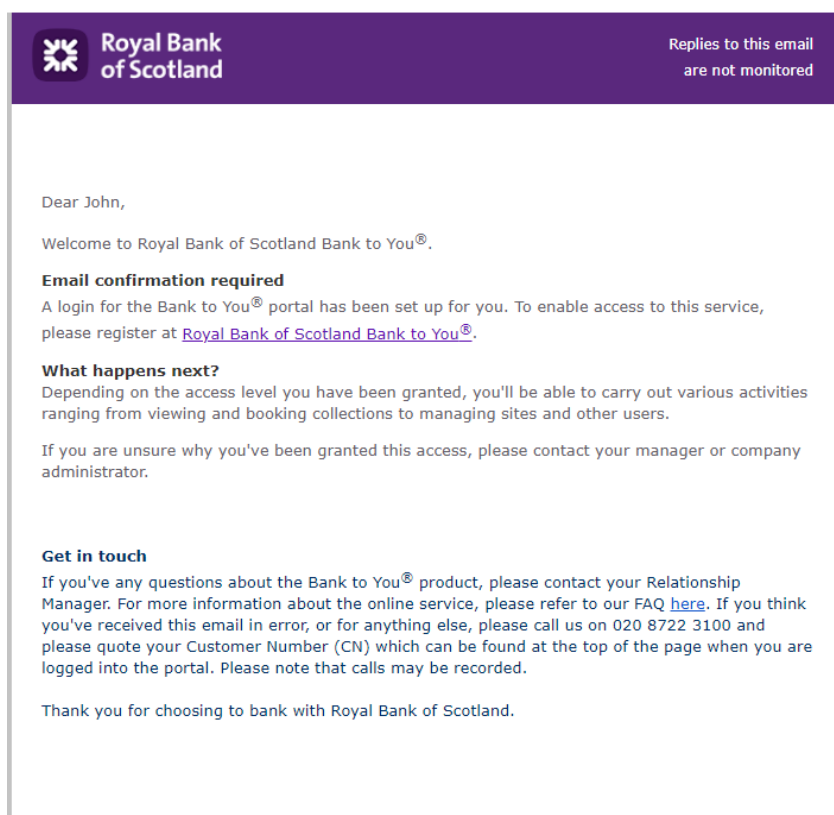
Royal Bank of Scotland

Replies to this email are not monitored

Dear John,

Welcome to Royal Bank of Scotland Bank to You®.

**Email confirmation required**
A login for the Bank to You® portal has been set up for you. To enable access to this service, please register at Royal Bank of Scotland Bank to You®.

**What happens next?**
Depending on the access level you have been granted, you'll be able to carry out various activities ranging from viewing and booking collections to managing sites and other users.

If you are unsure why you've been granted this access, please contact your manager or company administrator.

**Get in touch**
If you've any questions about the Bank to You® product, please contact your Relationship Manager. For more information about the online service, please refer to our FAQ here. If you think you've received this email in error, or for anything else, please call us on 020 8722 3100 and please quote your Customer Number (CN) which can be found at the top of the page when you are logged into the portal. Please note that calls may be recorded.

Thank you for choosing to bank with Royal Bank of Scotland.